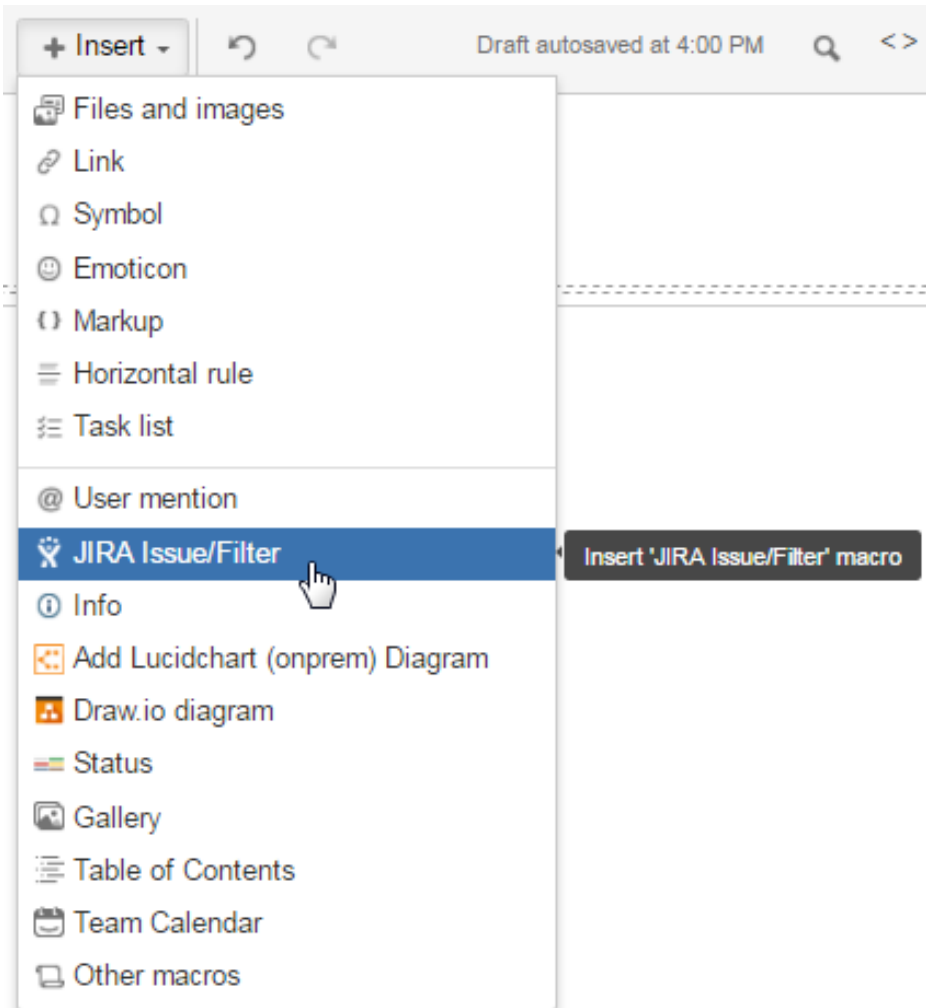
+ Insert

Draft autosaved at 4:00 PM

< >

Files and images
Link
Symbol
Emoticon
Markup
Horizontal rule
Task list

User mention
JIRA Issue/Filter
Info
Add Lucidchart (onprem) Diagram
Draw.io diagram
Status
Gallery
Table of Contents
Team Calendar
Other macros

Insert 'JIRA Issue/Filter' macro